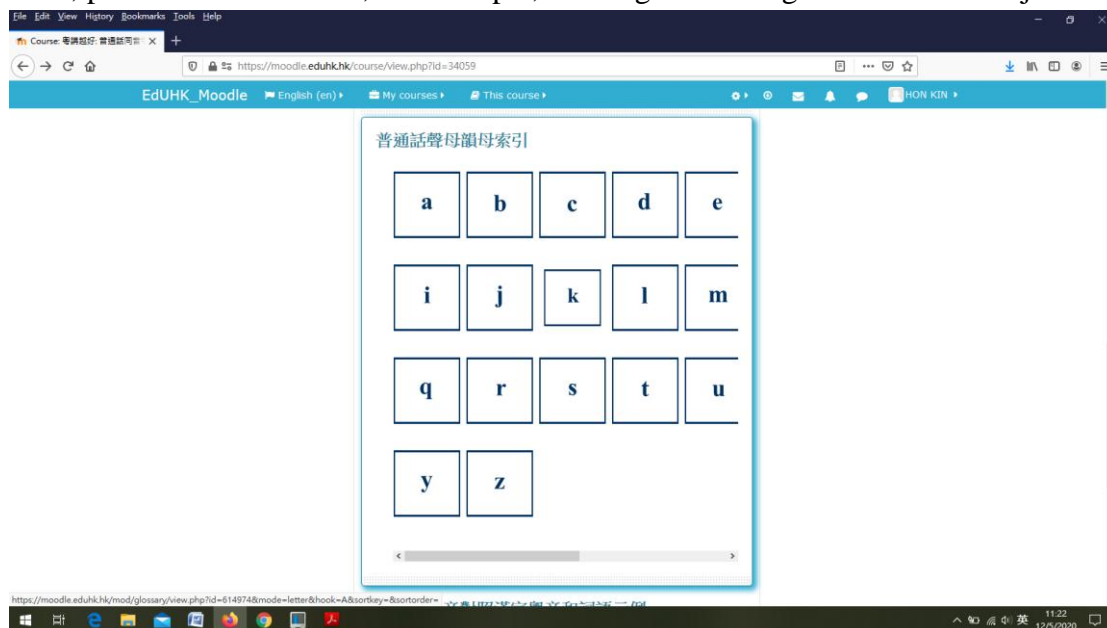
File Edit View History Bookmarks Tools Help

Course: 粵講越好: 普通話同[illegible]

https://moodle.eduhk.hk/course/view.php?id=34059

EdUHK_Moodle English (en) My courses This course HON KIN

普通話聲母韻母索引

a b c d e

i j k l m

q r s t u

y z

https://moodle.eduhk.hk/mod/glossary/view.php?id=614974&mode=letter&hook=A&sortkey=&sortorder=

英 11:22 12/5/2020